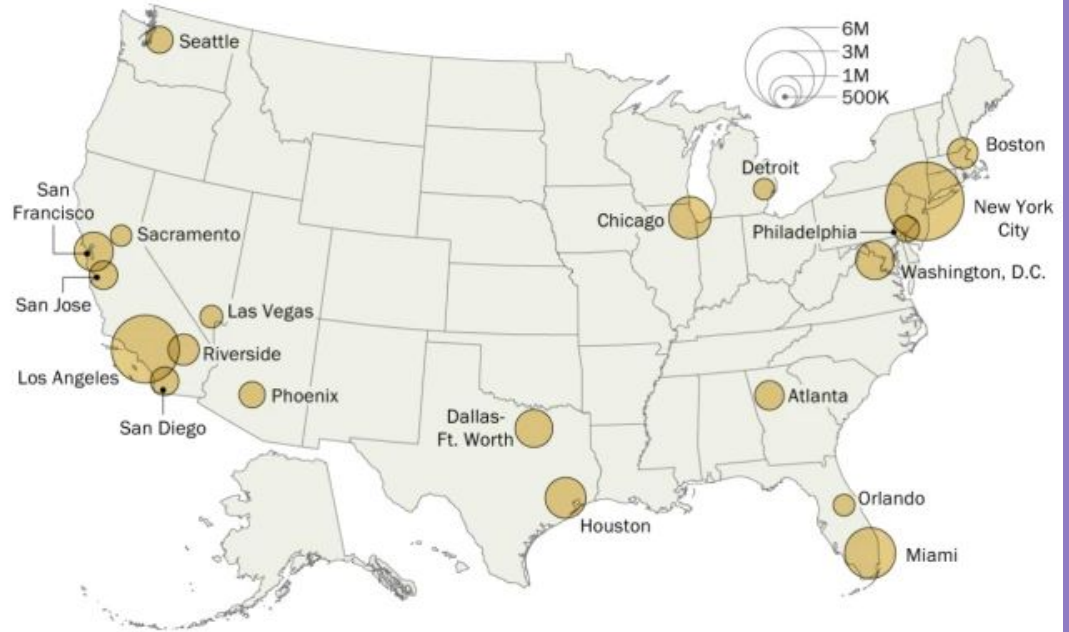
6M
3M
1M
500K

Seattle
San Francisco
Sacramento
San Jose
Las Vegas
Riverside
Los Angeles
San Diego
Phoenix
Dallas-Ft. Worth
Houston
Chicago
Detroit
Boston
New York City
Philadelphia
Washington, D.C.
Atlanta
Orlando
Miami